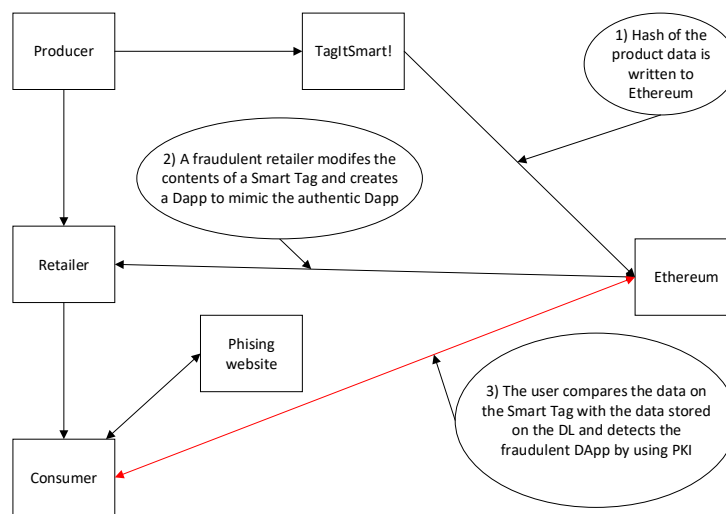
Producer

TagItSmart!

1) Hash of the product data is written to Ethereum

2) A fraudulent retailer modifes the contents of a Smart Tag and creates a Dapp to mimic the authentic Dapp

Retailer

Ethereum

Phising website

3) The user compares the data on the Smart Tag with the data stored on the DL and detects the fraudulent DApp by using PKI

Consumer